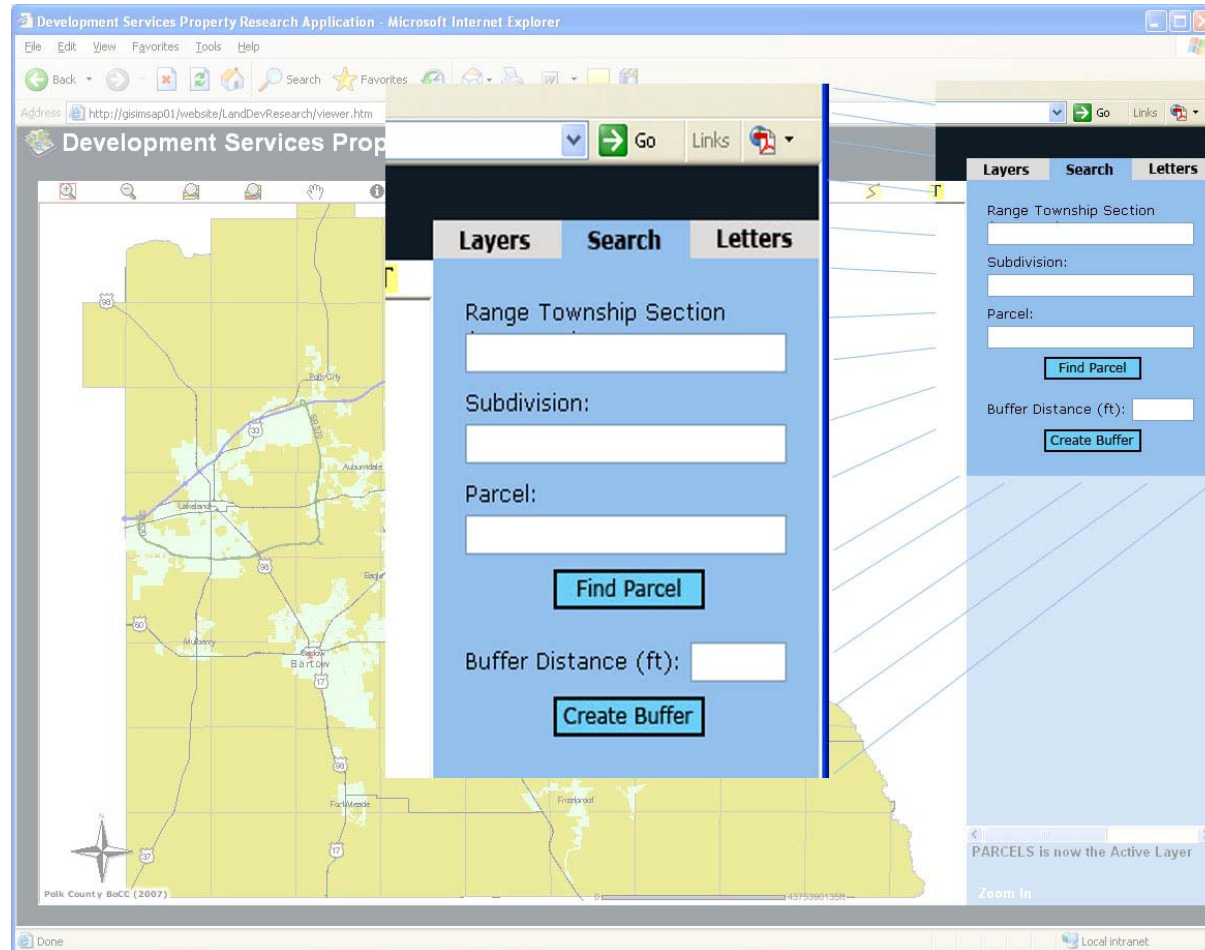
Development Services Property Research Application - Microsoft Internet Explorer

File Edit View Favorites Tools Help

Back Search Favorites

Address http://gisimsap01/website/LandDevResearch/viewer.htm

Go Links

Development Services Prop

Go Links

Layers Search Letters

Range Township Section

Subdivision:

Parcel:

Find Parcel

Buffer Distance (ft):

Create Buffer

Layers Search Letters

Range Township Section

Subdivision:

Parcel:

Find Parcel

Buffer Distance (ft):

Create Buffer

PARCELS is now the Active Layer

Zoom In

Polk City

Auburndale

Lakeland

Eagle

Mulberry

Bartow

Fort Meade

Frostproof

98

33

60

17

37

Polk County BoCC (2007)

Done

Local intranet